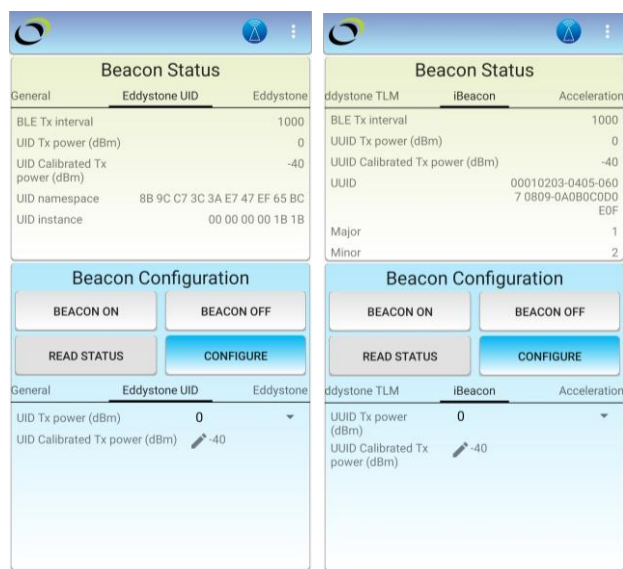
Beacon Status

General | Eddystone UID | Eddystone

BLE Tx interval 1000

UID Tx power (dBm) 0

UID Calibrated Tx power (dBm) -40

UID namespace 8B 9C C7 3C 3A E7 47 EF 65 BC

UID instance 00 00 00 00 1B 1B

Beacon Configuration

BEACON ON

BEACON OFF

READ STATUS

CONFIGURE

General | Eddystone UID | Eddystone

UID Tx power (dBm) 0

UID Calibrated Tx power (dBm) -40

Beacon Status

ddystone TLM | iBeacon | Acceleration

BLE Tx interval 1000

UUID Tx power (dBm) 0

UUID Calibrated Tx power (dBm) -40

UUID 00010203-0405-0607 0809-0A0B0C0D0E0F

Major 1

Minor 2

Beacon Configuration

BEACON ON

BEACON OFF

READ STATUS

CONFIGURE

ddystone TLM | iBeacon | Acceleration

UUID Tx power (dBm) 0

UUID Calibrated Tx power (dBm) -40